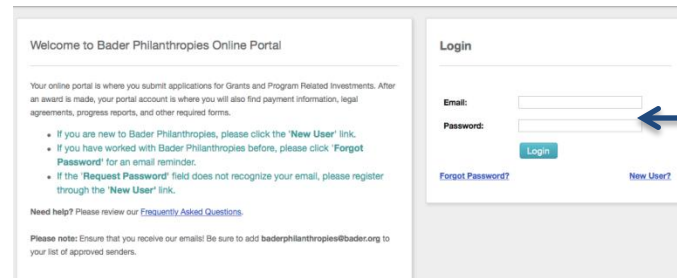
Welcome to Bader Philanthropies Online Portal

Your online portal is where you submit applications for Grants and Program Related Investments. After an award is made, your portal account is where you will also find payment information, legal agreements, progress reports, and other required forms.

- If you are new to Bader Philanthropies, please click the 'New User' link.
- If you have worked with Bader Philanthropies before, please click 'Forgot Password' for an email reminder.
- If the 'Request Password' field does not recognize your email, please register through the 'New User' link.

Need help? Please review our Frequently Asked Questions.

Please note: Ensure that you receive our emails! Be sure to add baderphilanthropies@bader.org to your list of approved senders.

Login

Email:

Password:

Login

Forgot Password?

New User?